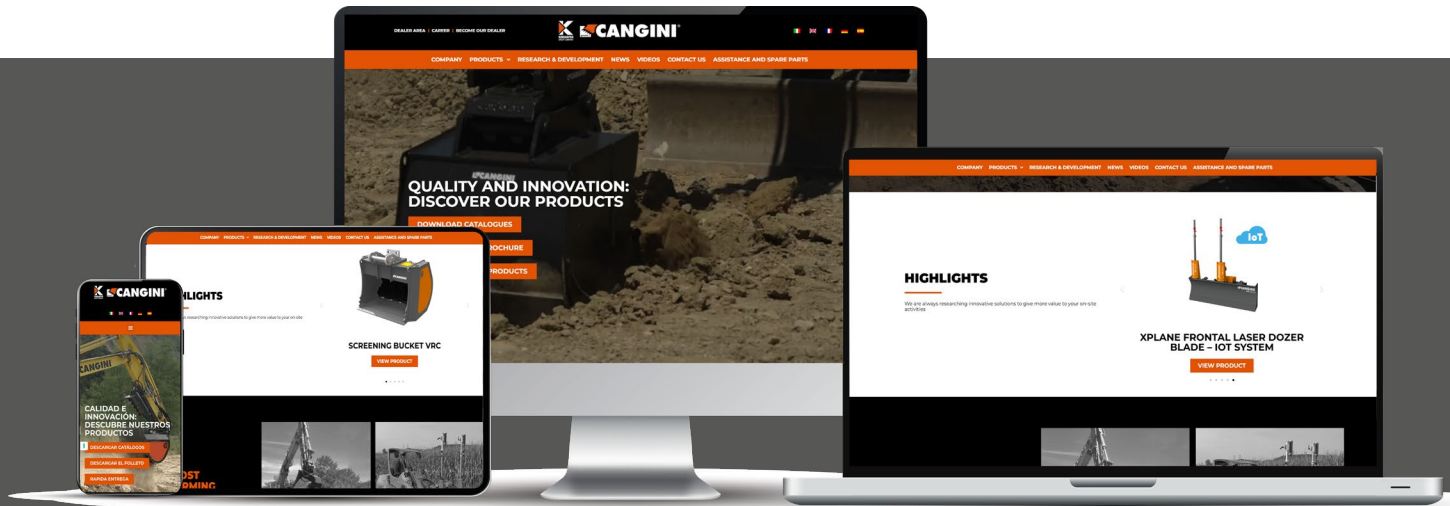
DEALER AREA | CAREER | BECOME OUR DEALER

CANGINI

COMPANY PRODUCTS RESEARCH & DEVELOPMENT NEWS VIDEOS CONTACT US ASSISTANCE AND SPARE PARTS

CANGINI

QUALITY AND INNOVATION: DISCOVER OUR PRODUCTS

DOWNLOAD CATALOGUES

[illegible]ROCHURE

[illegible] PRODUCTS

COMPANY PRODUCTS RESEARCH & DEVELOPMENT NEWS VIDEOS CONTACT US ASSISTANCE AND SPARE PARTS

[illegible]HLIGHTS

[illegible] researching innovative solutions to give more value to your on-site

SCREENING BUCKET VRC

VIEW PRODUCT

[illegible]OST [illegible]RMING

CANGINI

CANGINI

CALIDAD E INNOVACIÓN: DESCUBRE NUESTROS PRODUCTOS

DESCARGAR CATÁLOGOS

DESCARGAR EL FOLLETO

RAPIDA ENTREGA

COMPANY PRODUCTS RESEARCH & DEVELOPMENT NEWS VIDEOS CONTACT US ASSISTANCE AND SPARE PARTS

HIGHLIGHTS

We are always researching innovative solutions to give more value to your on-site activities

IoT

XPLANE FRONTAL LASER DOZER BLADE – IOT SYSTEM

VIEW PRODUCT